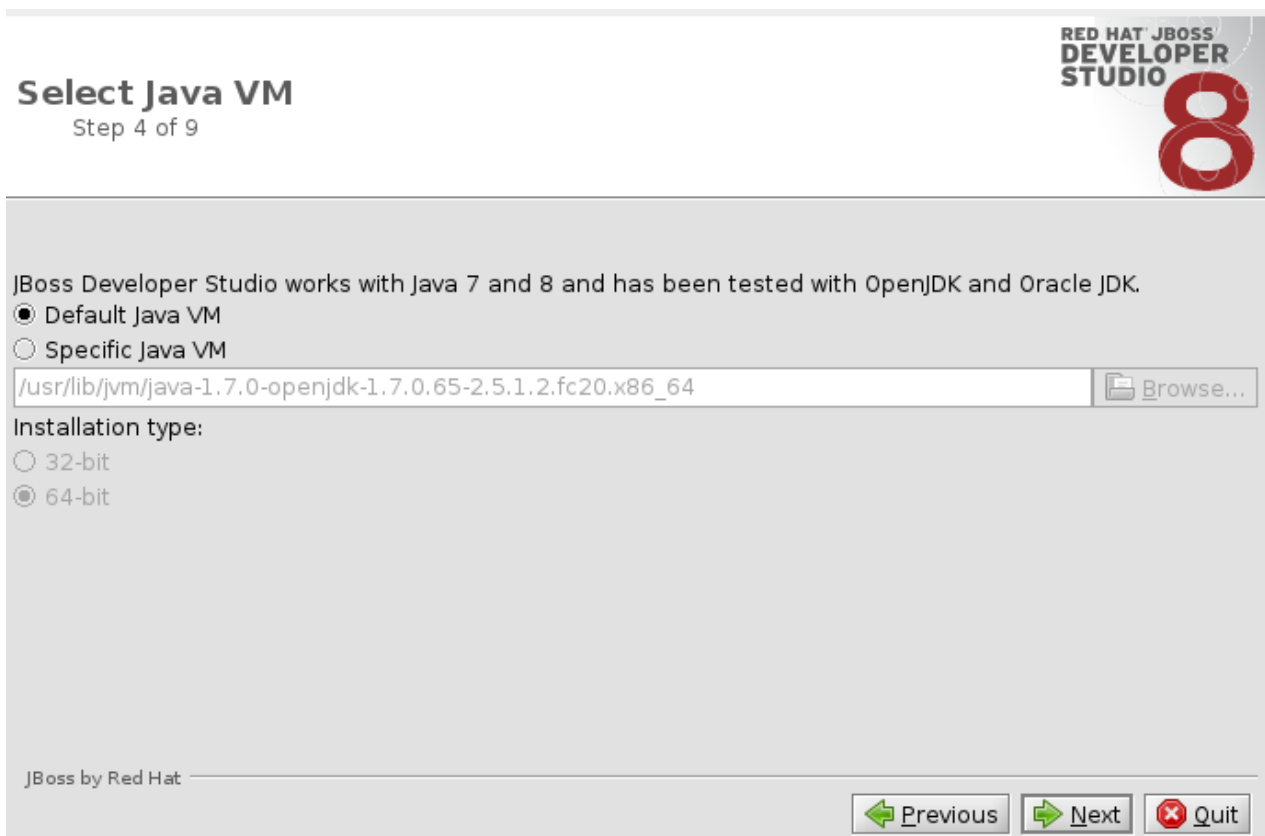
Select Java VM
Step 4 of 9

RED HAT JBOSS DEVELOPER STUDIO 8

JBoss Developer Studio works with Java 7 and 8 and has been tested with OpenJDK and Oracle JDK.

Default Java VM

Specific Java VM

/usr/lib/jvm/java-1.7.0-openjdk-1.7.0.65-2.5.1.2.fc20.x86_64

Browse...

Installation type:

32-bit

64-bit

JBoss by Red Hat

Previous

Next

Quit